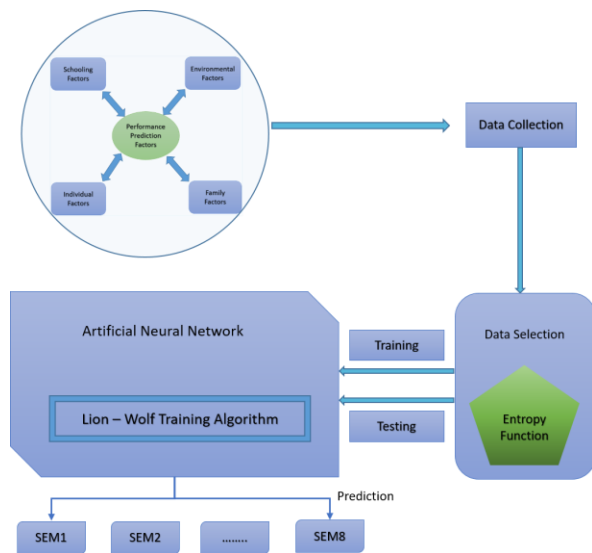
Schooling Factors

Environmental Factors

Performance Prediction Factors

Individual Factors

Family Factors

Data Collection

Artificial Neural Network

Lion – Wolf Training Algorithm

Training

Testing

Data Selection

Entropy Function

Prediction

SEM1

SEM2

........

SEM8